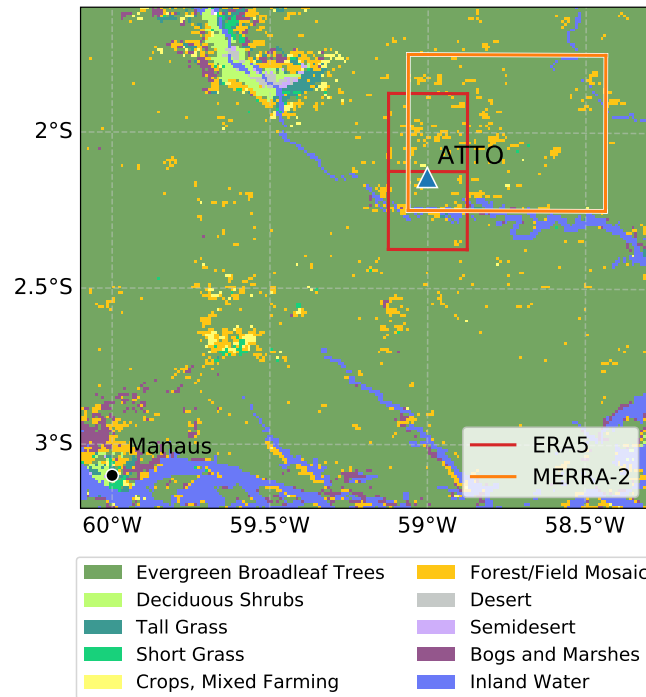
2°S
2.5°S
3°S
ATTO
Manaus
ERA5
MERRA-2
60°W
59.5°W
59°W
58.5°W

Evergreen Broadleaf Trees
Deciduous Shrubs
Tall Grass
Short Grass
Crops, Mixed Farming
Forest/Field Mosaic
Desert
Semidesert
Bogs and Marshes
Inland Water